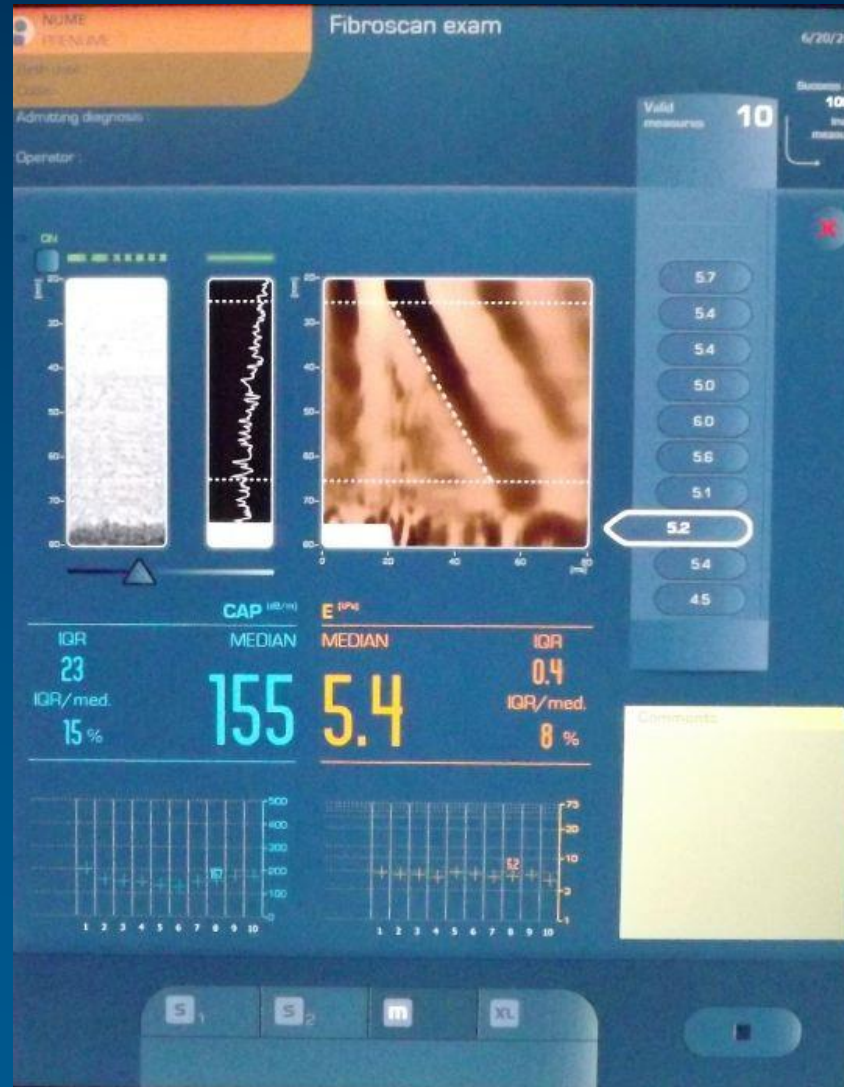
NUME
PRENUME
Birth date :
Code :
Admitting diagnosis :
Operator :

Fibroscan exam

6/20/2

Valid measures 10

Success
10
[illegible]
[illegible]

ON

[mm]
20
30
40
50
60
70
80

[mm]
20
30
40
50
60
70
80
0
20
40
60
80
[ms]

5.7
5.4
5.4
5.0
6.0
5.6
5.1
5.2
5.4
4.5

CAP (dB/m)
IQR
23
IQR/med.
15 %
MEDIAN
155

E (kPa)
MEDIAN
5.4
IQR
0.4
IQR/med.
8 %

Comments

500
400
300
200
100
0
1 2 3 4 5 6 7 8 9 10

75
20
10
5
2
1
1 2 3 4 5 6 7 8 9 10

S1 S2 M XL